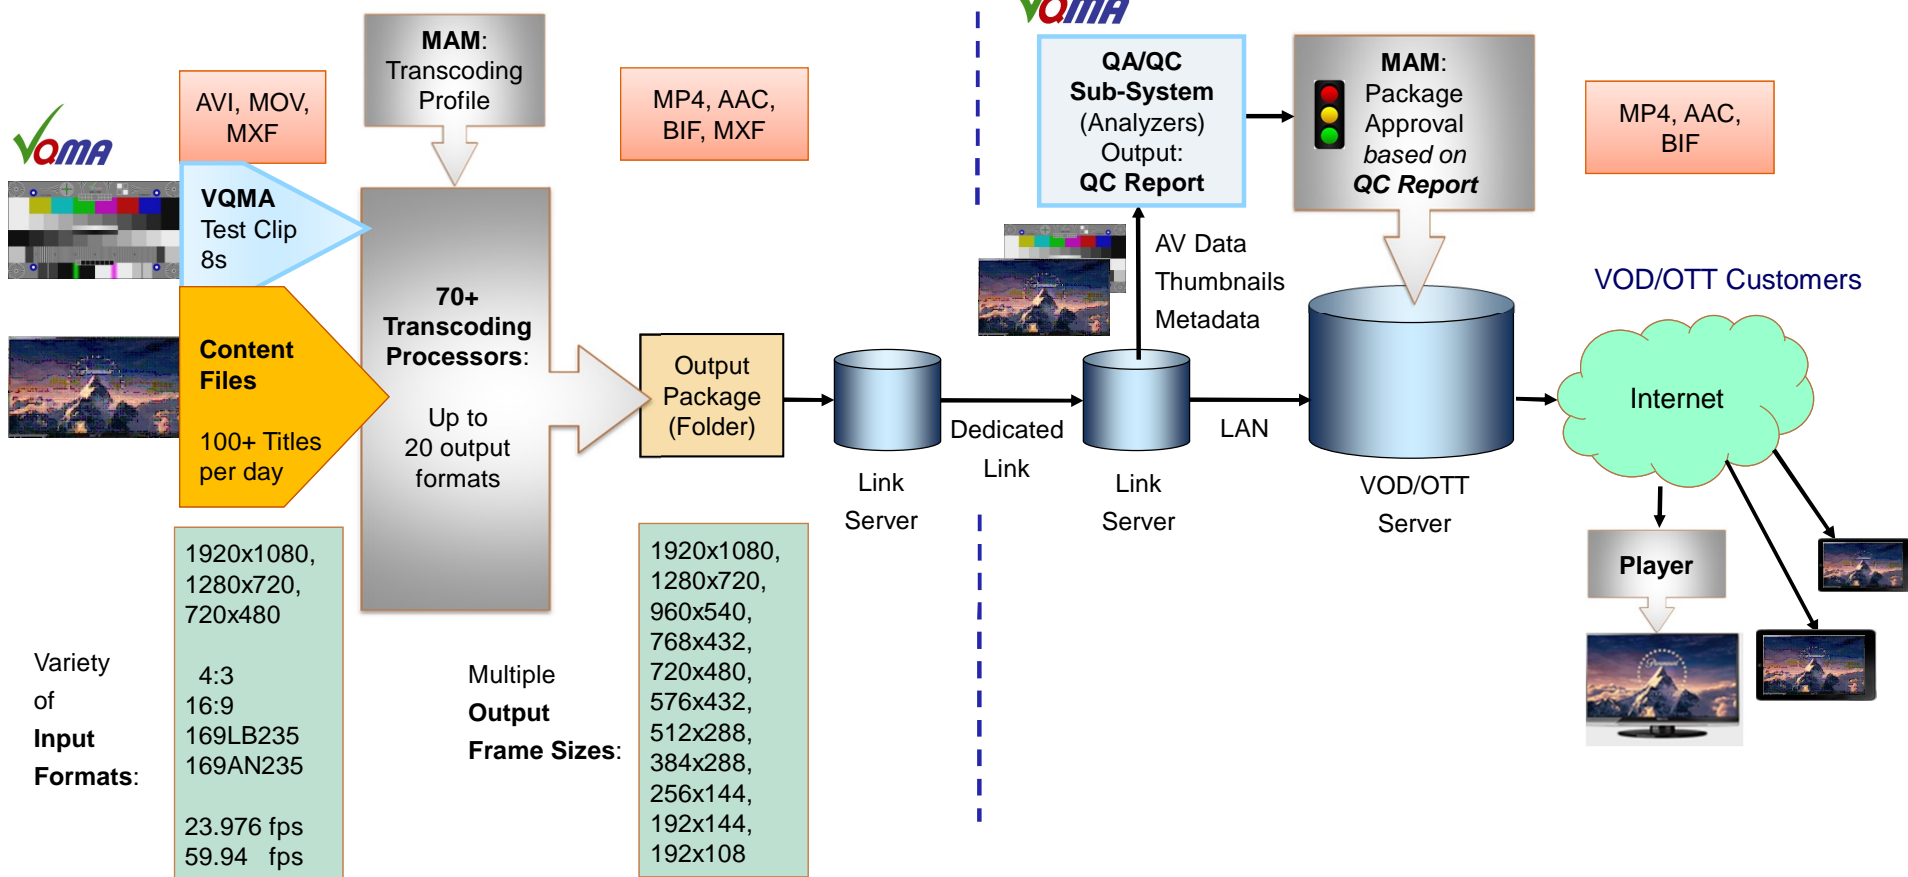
VQMA

AVI, MOV, MXF

VQMA Test Clip 8s

Content Files

100+ Titles per day

MAM: Transcoding Profile

70+ Transcoding Processors:

Up to 20 output formats

MP4, AAC, BIF, MXF

Output Package (Folder)

Link Server

Dedicated Link

VQMA

QA/QC Sub-System (Analyzers) Output: QC Report

MAM: Package Approval based on QC Report

MP4, AAC, BIF

AV Data
Thumbnails
Metadata

Link Server

LAN

VOD/OTT Server

VOD/OTT Customers

Internet

Player

1920x1080,
1280x720,
720x480

4:3
16:9
169LB235
169AN235

23.976 fps
59.94 fps

Variety of Input Formats:

Multiple Output Frame Sizes:

1920x1080,
1280x720,
960x540,
768x432,
720x480,
576x432,
512x288,
384x288,
256x144,
192x144,
192x108